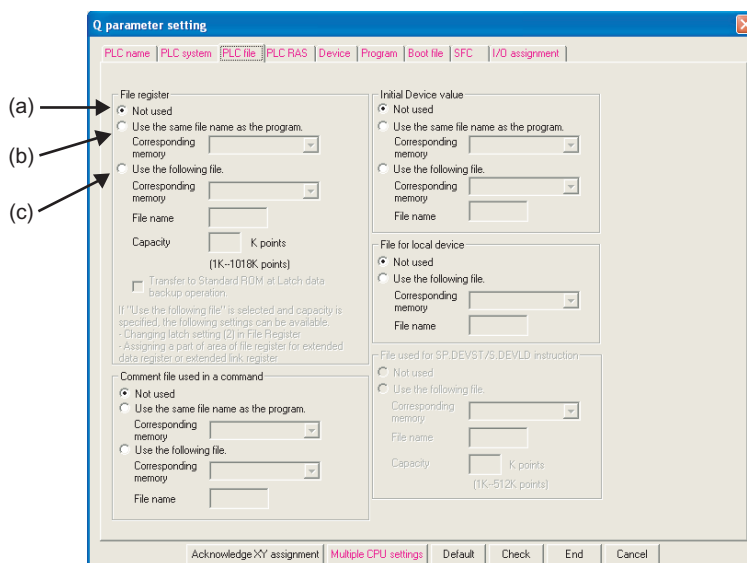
Q parameter setting

PLC name | PLC system | PLC file | PLC RAS | Device | Program | Boot file | SFC | I/O assignment

(a)
(b)
(c)

File register
Not used
Use the same file name as the program.
Corresponding memory
Use the following file.
Corresponding memory
File name
Capacity K points
(1K–1018K points)
Transfer to Standard ROM at Latch data backup operation.
If "Use the following file" is selected and capacity is specified, the following settings can be available.
- Changing latch setting (2) in File Register
- Assigning a part of area of file register for extended data register or extended link register

Comment file used in a command
Not used
Use the same file name as the program.
Corresponding memory
Use the following file.
Corresponding memory
File name

Initial Device value
Not used
Use the same file name as the program.
Corresponding memory
Use the following file.
Corresponding memory
File name

File for local device
Not used
Use the following file.
Corresponding memory
File name

File used for SP.DEVST/S.DEVLD instruction
Not used
Use the following file.
Corresponding memory
File name
Capacity K points
(1K–512K points)

Acknowledge XY assignment | Multiple CPU settings | Default | Check | End | Cancel